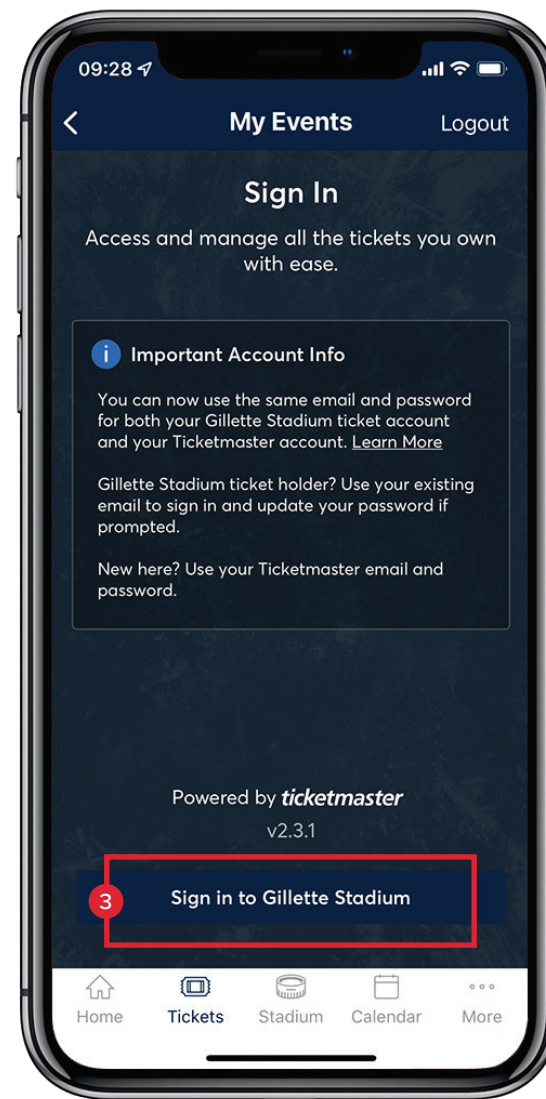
09:28

My Events

Logout

Sign In

Access and manage all the tickets you own with ease.

Important Account Info

You can now use the same email and password for both your Gillette Stadium ticket account and your Ticketmaster account. Learn More

Gillette Stadium ticket holder? Use your existing email to sign in and update your password if prompted.

New here? Use your Ticketmaster email and password.

Powered by ticketmaster

v2.3.1

3

Sign in to Gillette Stadium

Home Tickets Stadium Calendar More